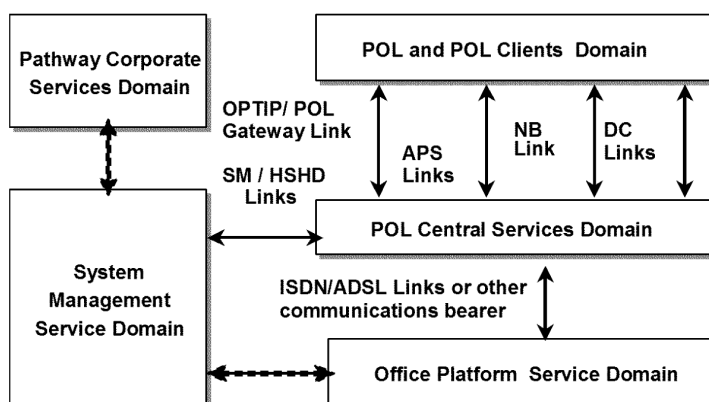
Pathway Corporate Services Domain

POL and POL Clients Domain

OPTIP/ POL Gateway Link

APS Links

NB Link

DC Links

SM / HSHD Links

POL Central Services Domain

System Management Service Domain

ISDN/ADSL Links or other communications bearer

Office Platform Service Domain